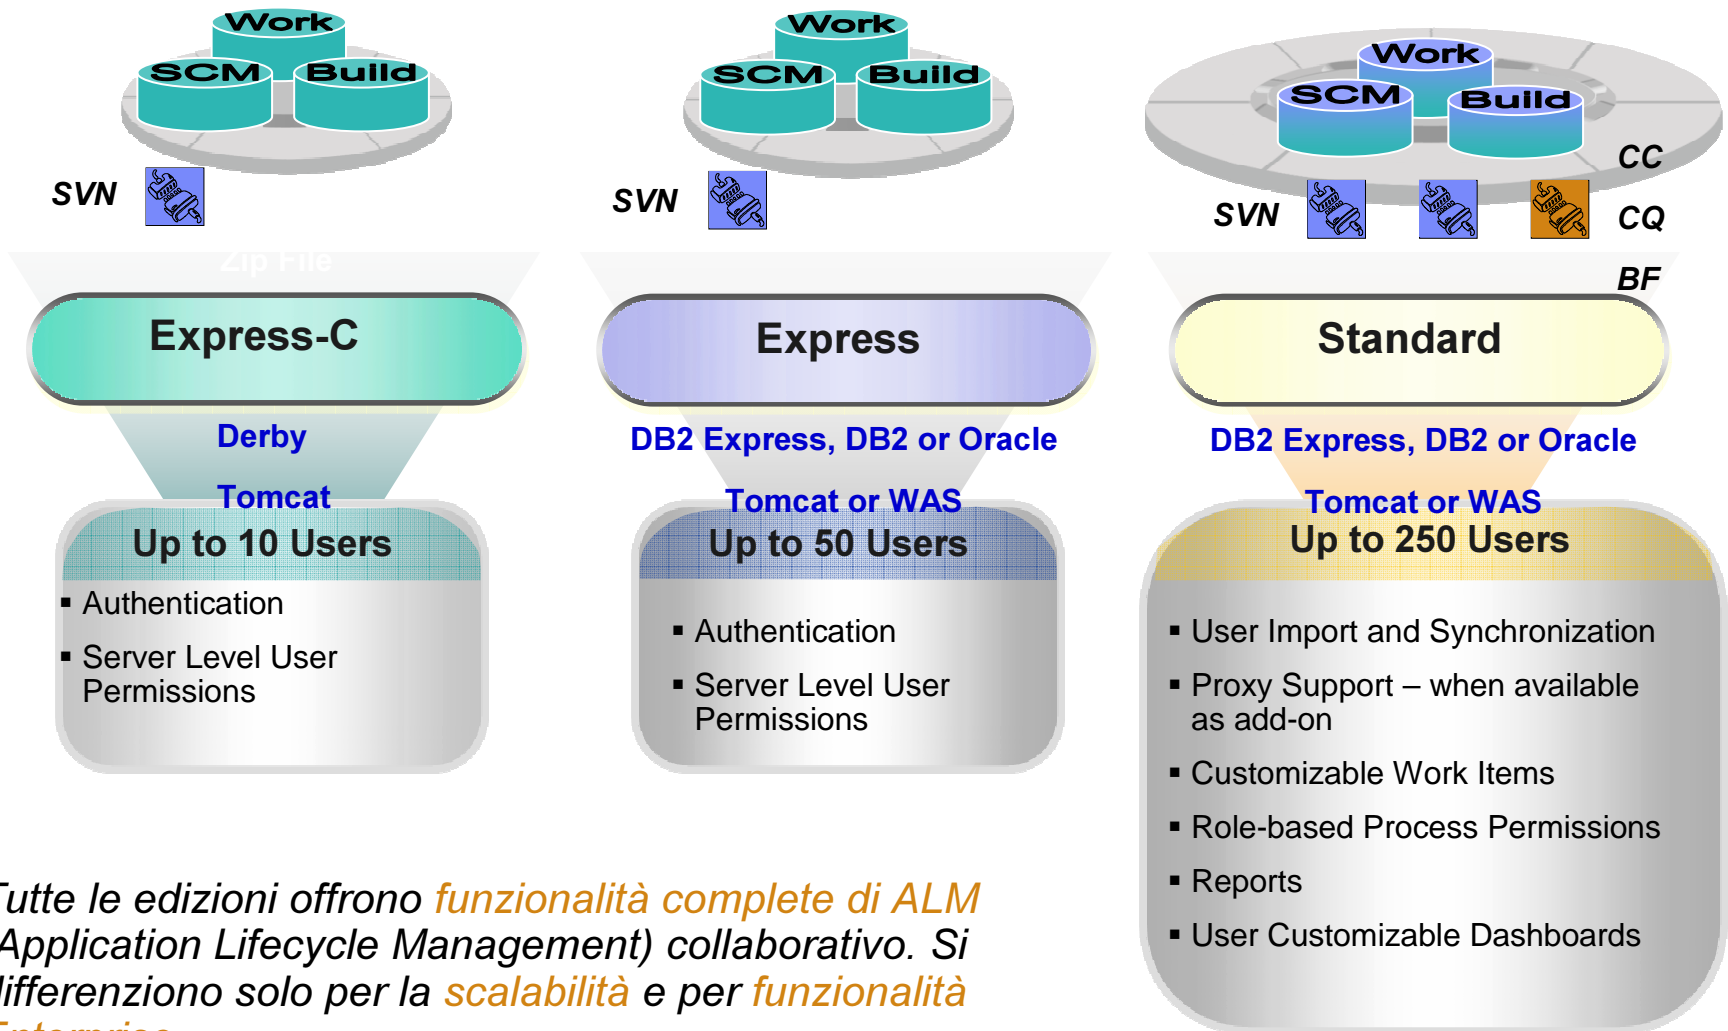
Work
SCM
Build
SVN
Zip File
Express-C
Derby
Tomcat
Up to 10 Users
▪ Authentication
▪ Server Level User Permissions

Work
SCM
Build
SVN
Express
DB2 Express, DB2 or Oracle
Tomcat or WAS
Up to 50 Users
▪ Authentication
▪ Server Level User Permissions

Work
SCM
Build
CC
SVN
CQ
BF
Standard
DB2 Express, DB2 or Oracle
Tomcat or WAS
Up to 250 Users
▪ User Import and Synchronization
▪ Proxy Support – when available as add-on
▪ Customizable Work Items
▪ Role-based Process Permissions
▪ Reports
▪ User Customizable Dashboards

utte le edizioni offrono funzionalità complete di ALM Application Lifecycle Management) collaborativo. Si lifferenzion solo per la scalabilità e per funzionalità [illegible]